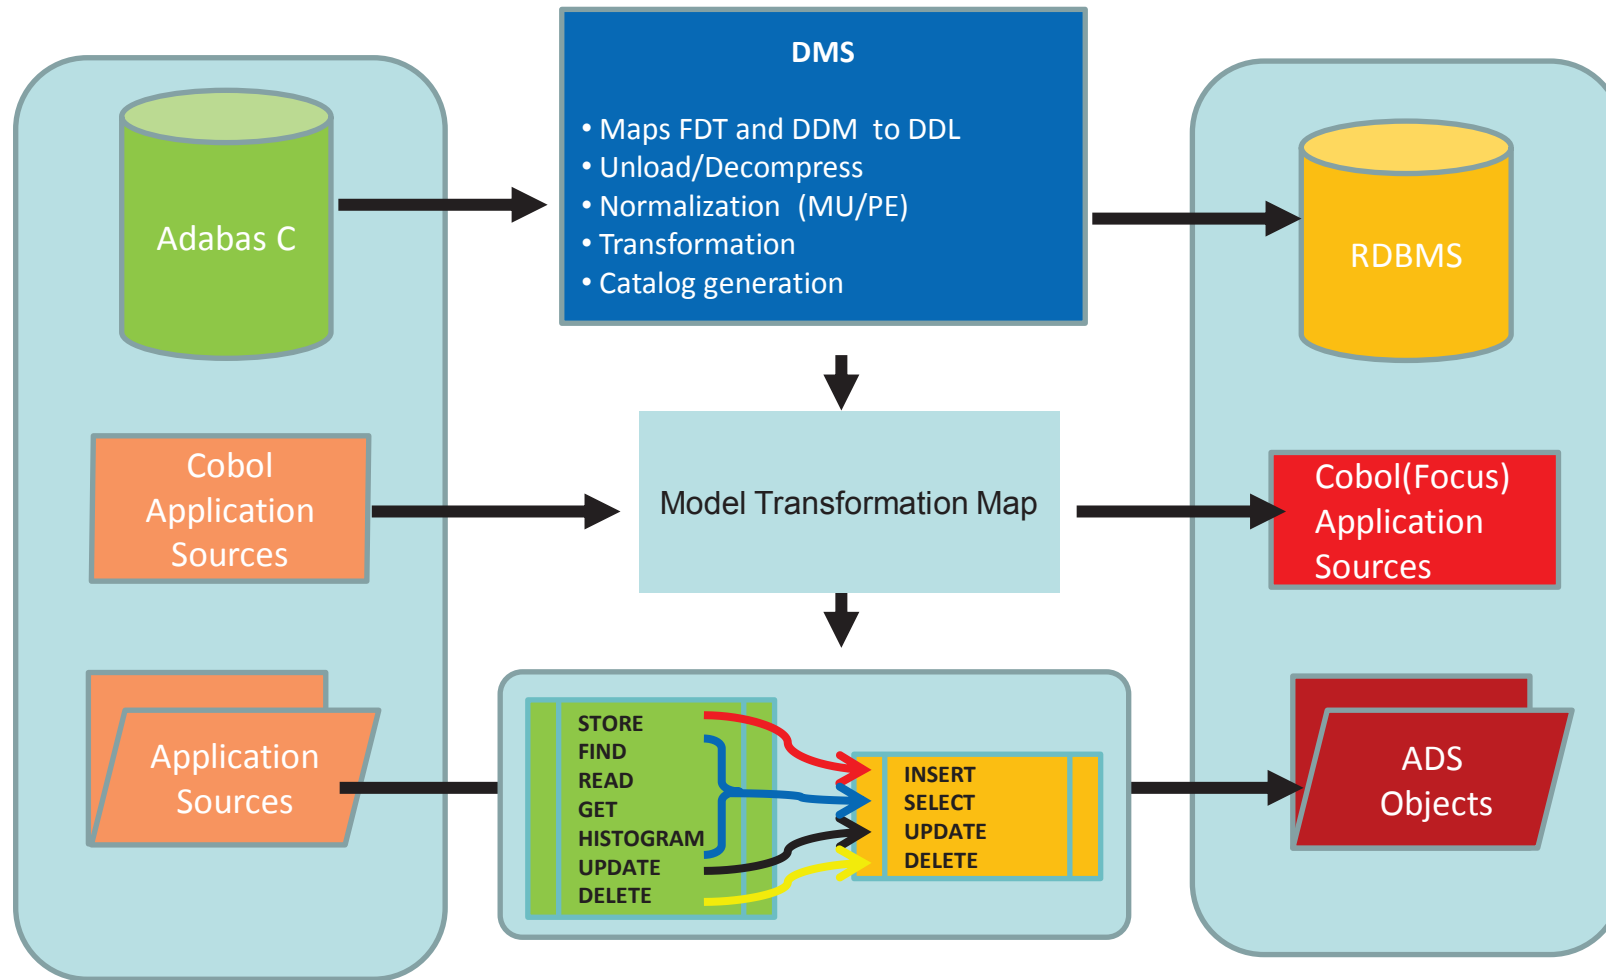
DMS

• Maps FDT and DDM to DDL
• Unload/Decompress
• Normalization (MU/PE)
• Transformation
• Catalog generation

Adabas C

RDBMS

Cobol Application Sources

Model Transformation Map

Cobol(Focus) Application Sources

Application Sources

STORE
FIND
READ
GET
HISTOGRAM
UPDATE
DELETE

INSERT
SELECT
UPDATE
DELETE

ADS Objects